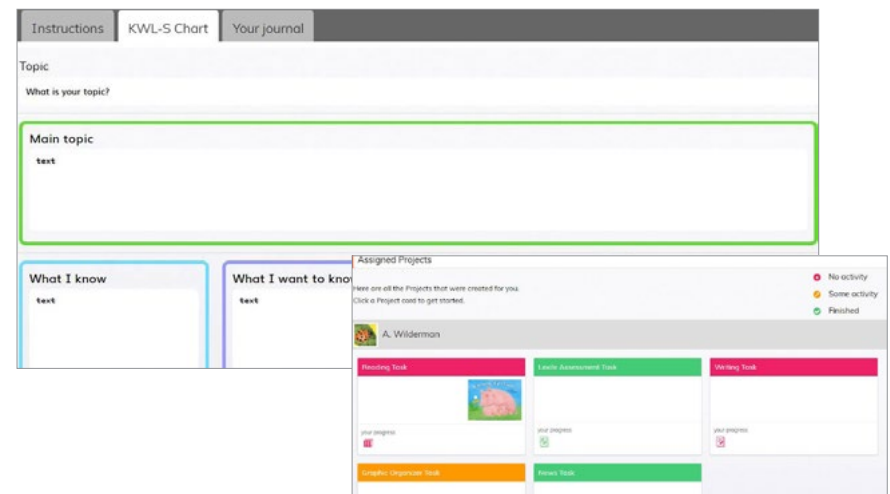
Instructions
KWL-S Chart
Your journal

Topic

What is your topic?

Main topic

text

What I know

text

What I want to know

text

Assigned Projects

Here are all the Projects that were created for you.
Click a Project card to get started.

No activity
Some activity
Finished

A. Wilderman

Reading Task

your progress

Levels Assessment Task

your progress

Writing Task

your progress

Graphic Organizer Task

News Task